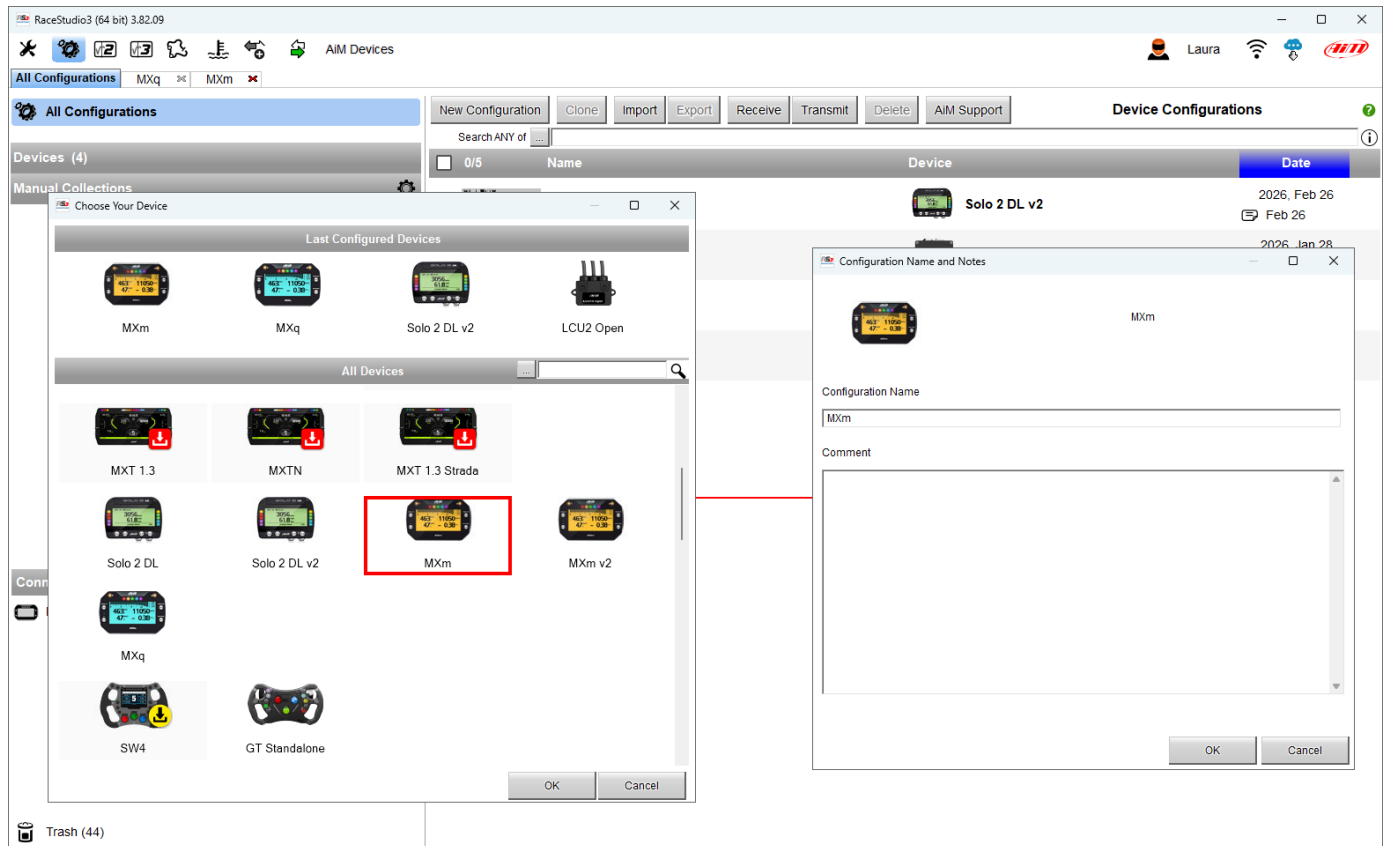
RaceStudio3 (64 bit) 3.82.09

AiM Devices

Laura

All Configurations MXq MXm

All Configurations

New Configuration Clone Import Export Receive Transmit Delete AiM Support

Device Configurations

Search ANY of ...

0/5 Name Device Date

Solo 2 DL v2 2026, Feb 26 Feb 26

2026, Jan 28

Devices (4)

Manual Collections

Choose Your Device

Last Configured Devices

MXm MXq Solo 2 DL v2 LCU2 Open

All Devices ...

MXT 1.3 MXTN MXT 1.3 Strada

Solo 2 DL Solo 2 DL v2 MXm MXm v2

MXq

SW4 GT Standalone

OK Cancel

Configuration Name and Notes

MXm

Configuration Name

MXm

Comment

OK Cancel

Trash (44)